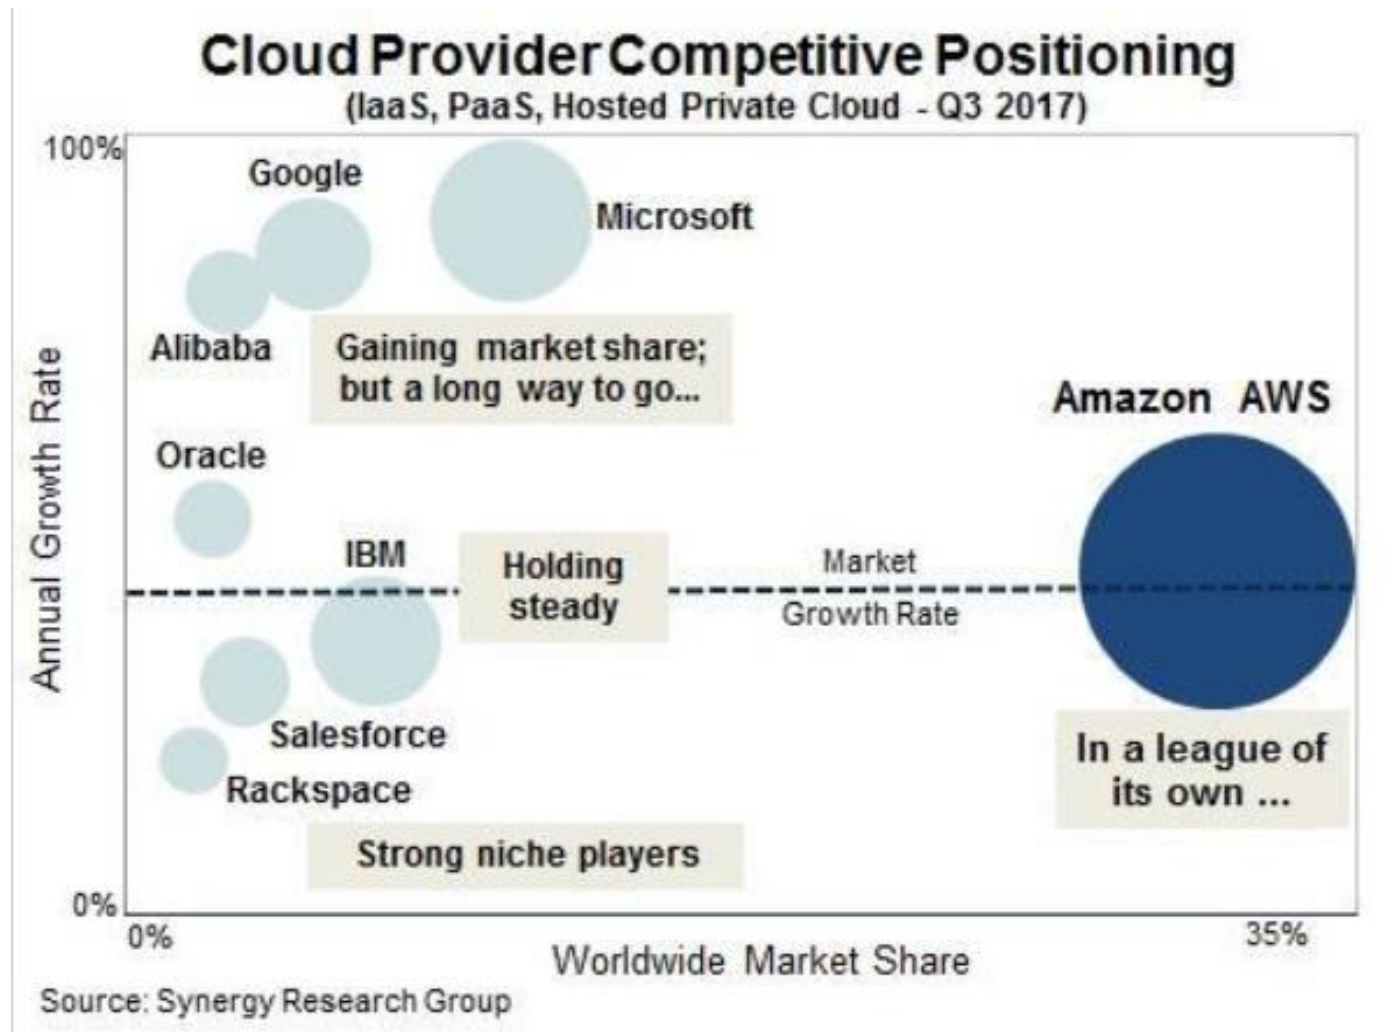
Cloud Provider Competitive Positioning
(IaaS, PaaS, Hosted Private Cloud - Q3 2017)

100%

Annual Growth Rate

Google

Microsoft

Alibaba

Gaining market share; but a long way to go...

Amazon AWS

Oracle

IBM

Holding steady

Market Growth Rate

Salesforce

Rackspace

In a league of its own ...

Strong niche players

0%

0%

35%

Worldwide Market Share

Source: Synergy Research Group